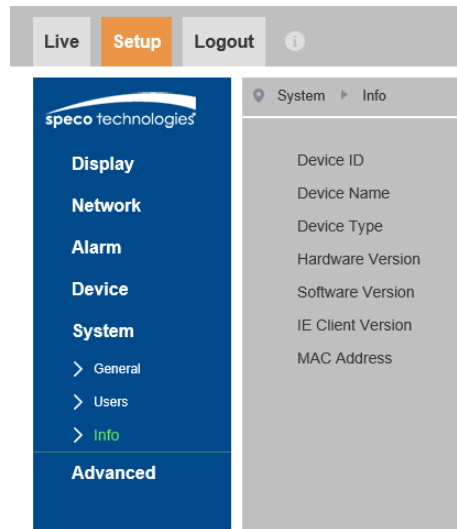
Live Setup Logout

speco technologies

Display
Network
Alarm
Device
System
General
Users
Info
Advanced

System Info

Device ID
Device Name
Device Type
Hardware Version
Software Version
IE Client Version
MAC Address